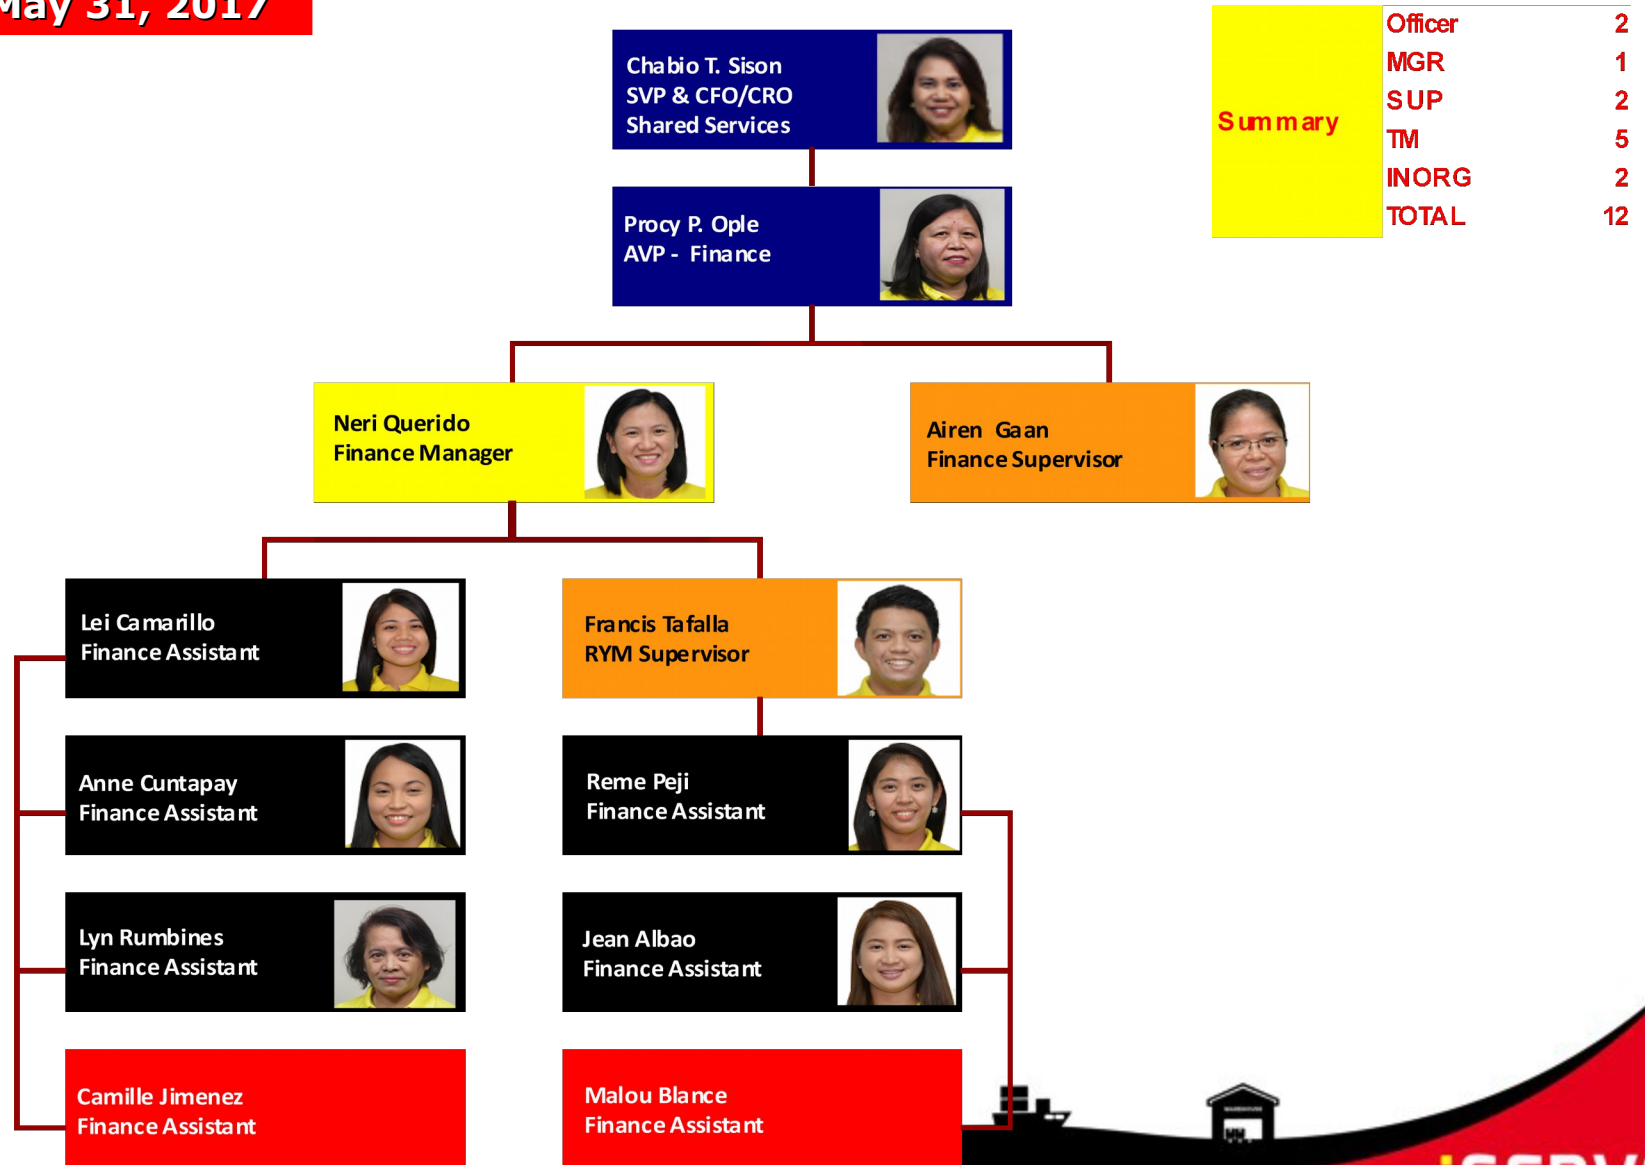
May 31, 2017

Chabio T. Sison
SVP & CFO/CRO
Shared Services

| Summary | Officer | 2 |
|---|---|---|
| | MGR | 1 |
| | SUP | 2 |
| | TM | 5 |
| | INORG | 2 |
| | TOTAL | 12 |

Procy P. Ople
AVP - Finance

Neri Querido
Finance Manager

Airen Gaan
Finance Supervisor

Lei Camarillo
Finance Assistant

Francis Tafalla
RYM Supervisor

Anne Cuntapay
Finance Assistant

Reme Peji
Finance Assistant

Lyn Rumbines
Finance Assistant

Jean Albao
Finance Assistant

Camille Jimenez
Finance Assistant

Malou Blance
Finance Assistant